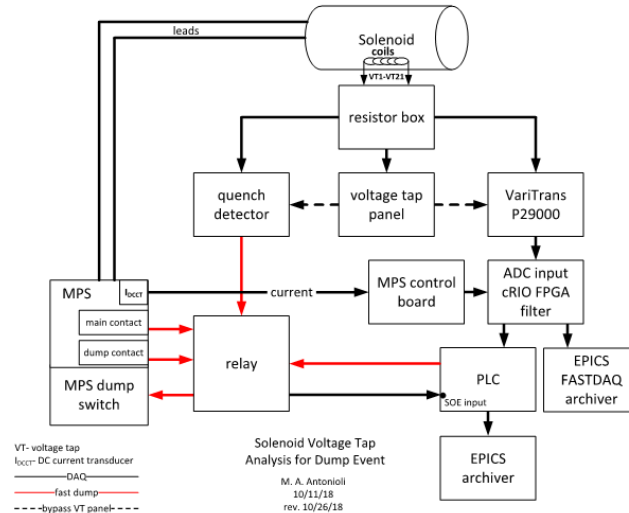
leads

Solenoid

coils

VT1-VT21

resistor box

quench detector

voltage tap panel

VariTrans P29000

MPS

$I_{DCCT}$

current

MPS control board

ADC input cRIO FPGA filter

main contact

dump contact

relay

MPS dump switch

PLC

SOE input

EPICS FASTDAQ archiver

EPICS archiver

VT- voltage tap
$I_{DCCT}$- DC current transducer
DAQ
fast dump
bypass VT panel

Solenoid Voltage Tap Analysis for Dump Event

M. A. Antonioli
10/11/18
rev. 10/26/18